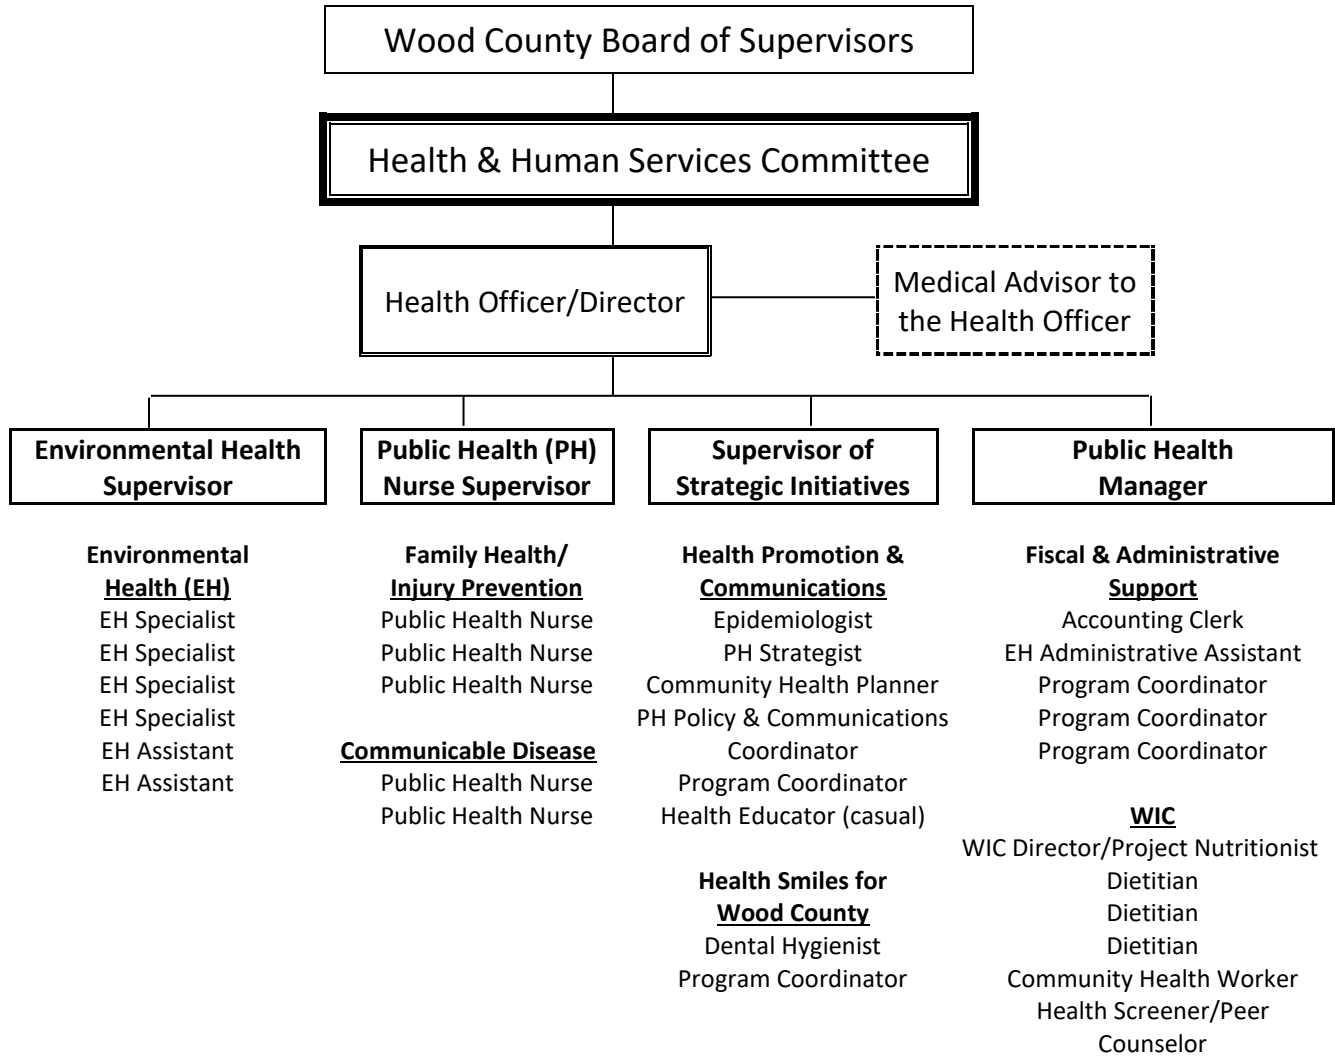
Wood County Board of Supervisors

Health & Human Services Committee

Health Officer/Director

Medical Advisor to the Health Officer

**Environmental Health Supervisor**

**Environmental Health (EH)**
EH Specialist
EH Specialist
EH Specialist
EH Specialist
EH Assistant
EH Assistant

**Public Health (PH) Nurse Supervisor**

**Family Health/ Injury Prevention**
Public Health Nurse
Public Health Nurse
Public Health Nurse

**Communicable Disease**
Public Health Nurse
Public Health Nurse

**Supervisor of Strategic Initiatives**

**Health Promotion & Communications**
Epidemiologist
PH Strategist
Community Health Planner
PH Policy & Communications Coordinator
Program Coordinator
Health Educator (casual)

**Health Smiles for Wood County**
Dental Hygienist
Program Coordinator

**Public Health Manager**

**Fiscal & Administrative Support**
Accounting Clerk
EH Administrative Assistant
Program Coordinator
Program Coordinator
Program Coordinator

**WIC**
WIC Director/Project Nutritionist
Dietitian
Dietitian
Dietitian
Community Health Worker
Health Screener/Peer Counselor